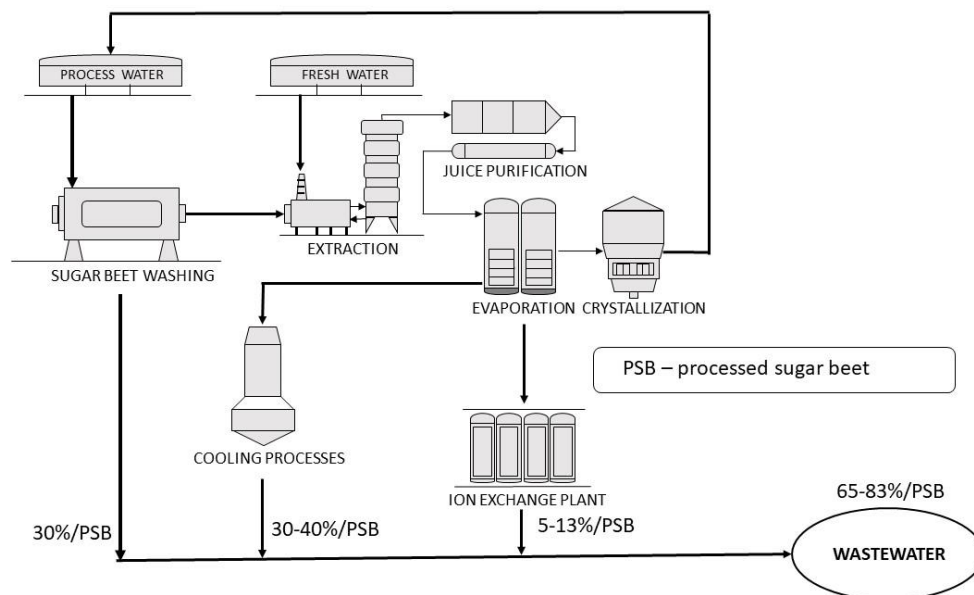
PROCESS WATER

FRESH WATER

JUICE PURIFICATION

SUGAR BEET WASHING

EXTRACTION

EVAPORATION CRYSTALLIZATION

PSB – processed sugar beet

COOLING PROCESSES

ION EXCHANGE PLANT

30%/PSB

30-40%/PSB

5-13%/PSB

65-83%/PSB

WASTEWATER